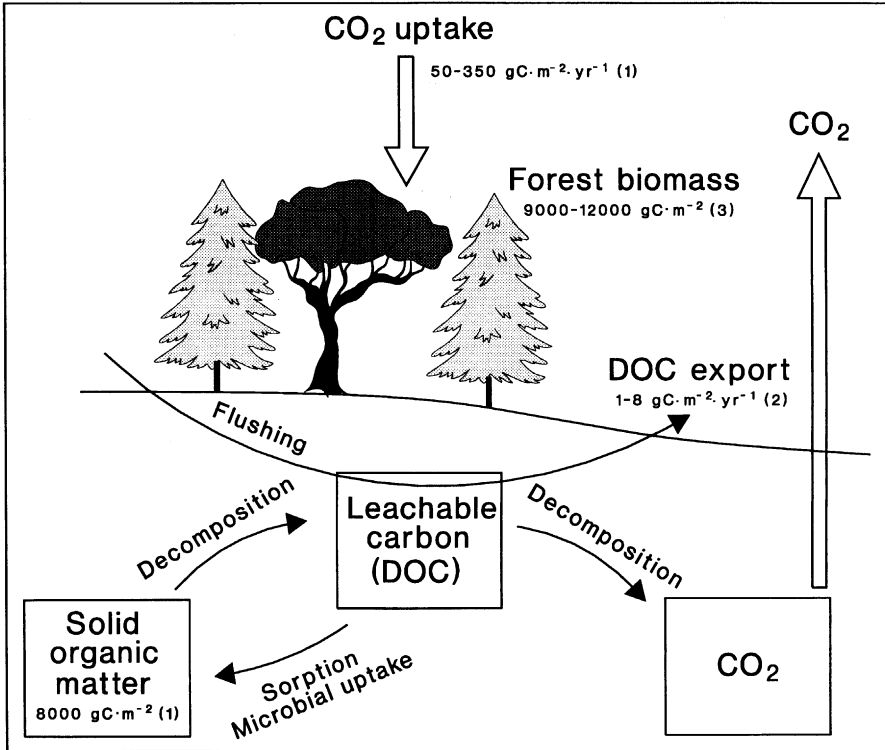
$CO_2$ uptake

50-350 $gC \cdot m^{-2} \cdot yr^{-1}$ (1)

$CO_2$

Forest biomass

9000-12000 $gC \cdot m^{-2}$ (3)

DOC export

1-8 $gC \cdot m^{-2} \cdot yr^{-1}$ (2)

Flushing

Decomposition

Leachable carbon (DOC)

Decomposition

Solid organic matter

8000 $gC \cdot m^{-2}$ (1)

Sorption

Microbial uptake

$CO_2$